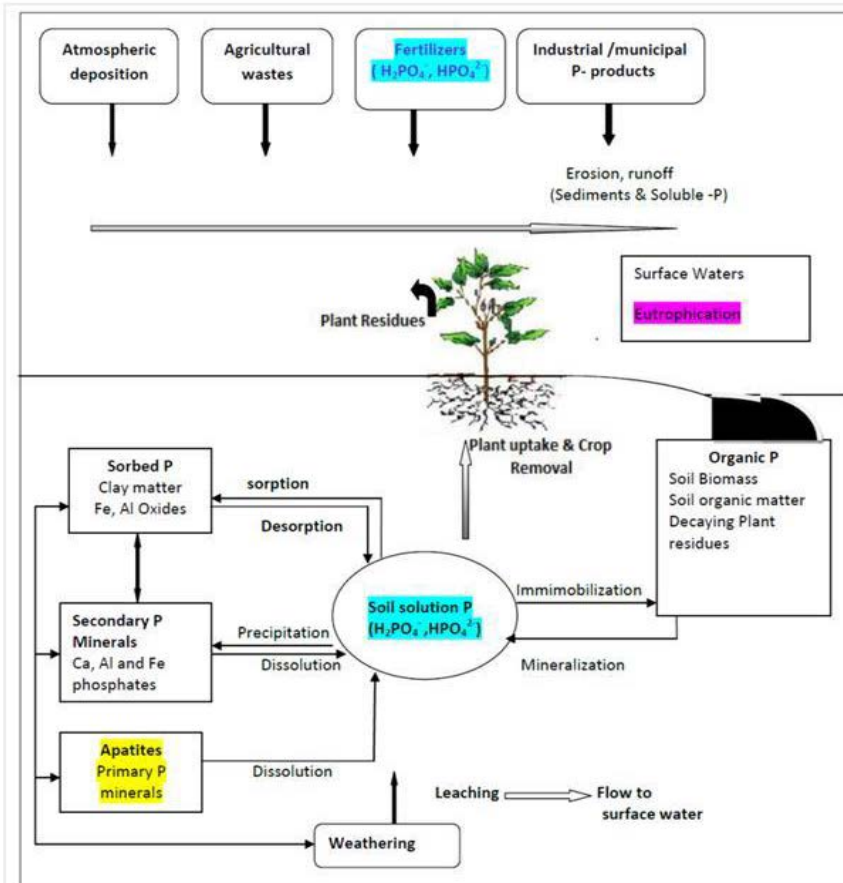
Atmospheric deposition

Agricultural wastes

Fertilizers ( $H_2PO_4^-$, $HPO_4^{2-}$)

Industrial /municipal P- products

Erosion, runoff (Sediments & Soluble -P)

Surface Waters

Eutrophication

Plant Residues

Plant uptake & Crop Removal

Sorbed P
Clay matter
Fe, Al Oxides

sorption

Desorption

Organic P
Soil Biomass
Soil organic matter
Decaying Plant residues

Secondary P Minerals
Ca, Al and Fe phosphates

Precipitation

Dissolution

Soil solution P ($H_2PO_4^-$,$HPO_4^{2-}$)

Immimobilization

Mineralization

Apatites
Primary P minerals

Dissolution

Leaching

Flow to surface water

Weathering